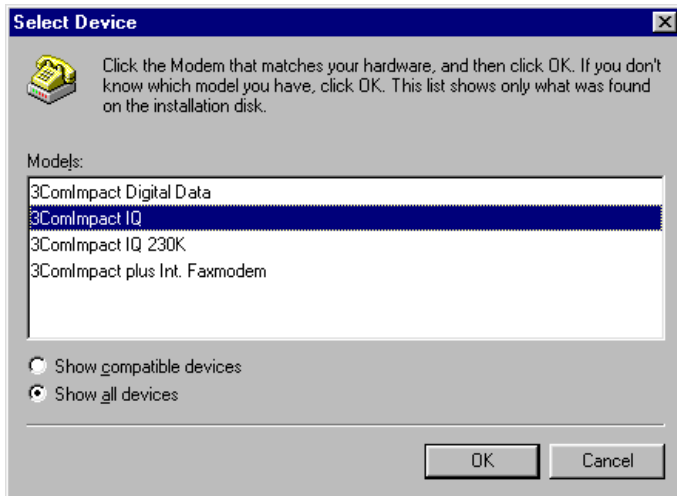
Select Device

Click the Modem that matches your hardware, and then click OK. If you don't know which model you have, click OK. This list shows only what was found on the installation disk.

Models:

3ComImpact Digital Data
3ComImpact IQ
3ComImpact IQ 230K
3ComImpact plus Int. Faxmodem

Show compatible devices
Show all devices

OK
Cancel